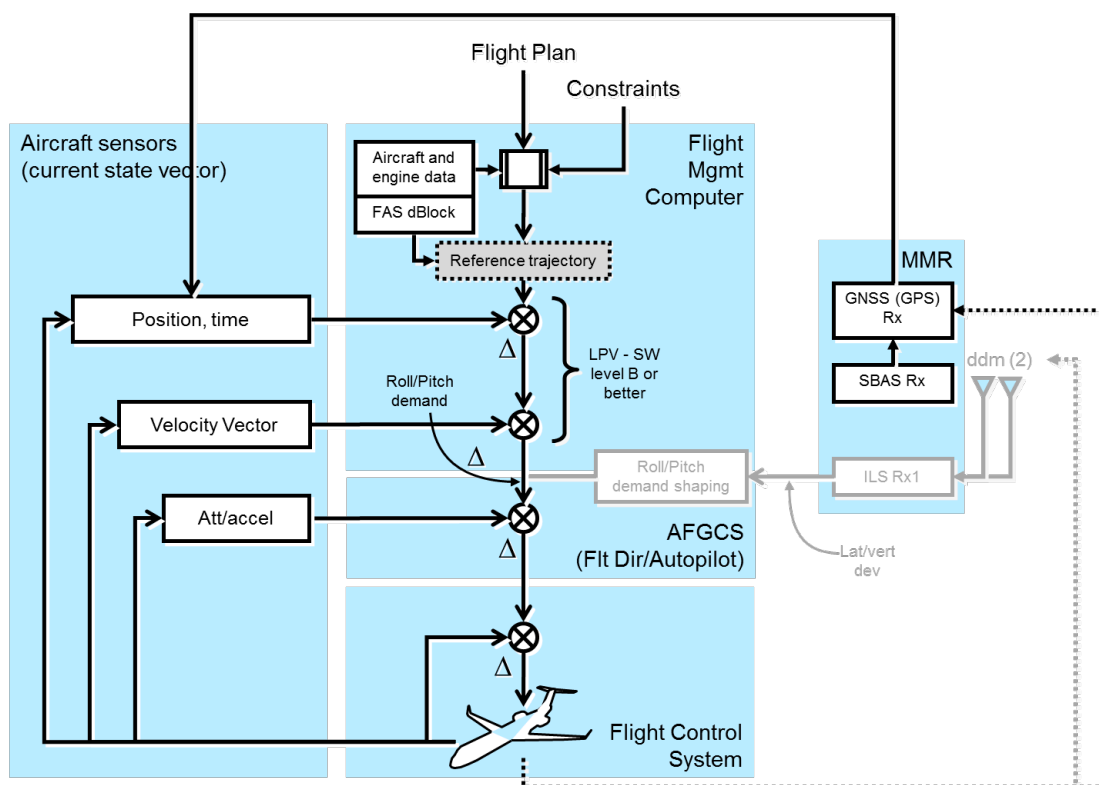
Flight Plan

Constraints

Aircraft sensors
(current state vector)

Flight
Mgmt
Computer

Aircraft and engine data

FAS dBlock

Reference trajectory

MMR

GNSS (GPS)
Rx

SBAS Rx

ddm (2)

Position, time

$\Delta$

LPV - SW
level B or
better

Roll/Pitch
demand

Velocity Vector

$\Delta$

Roll/Pitch
demand shaping

ILS Rx1

Att/accel

$\Delta$

AFGCS
(Flt Dir/Autopilot)

Lat/vert
dev

$\Delta$

Flight Control
System